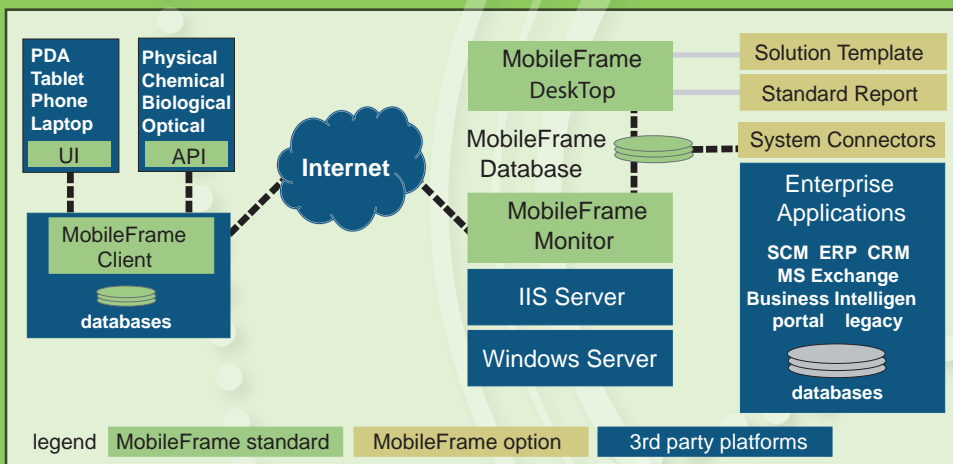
PDA
Tablet
Phone
Laptop
UI

Physical
Chemical
Biological
Optical
API

MobileFrame
Client
databases

Internet

MobileFrame
DeskTop

Solution Template

Standard Report

MobileFrame
Database

System Connectors

MobileFrame
Monitor

IIS Server

Windows Server

Enterprise
Applications
SCM ERP CRM
MS Exchange
Business Intelligen
portal legacy
databases

legend MobileFrame standard MobileFrame option 3rd party platforms